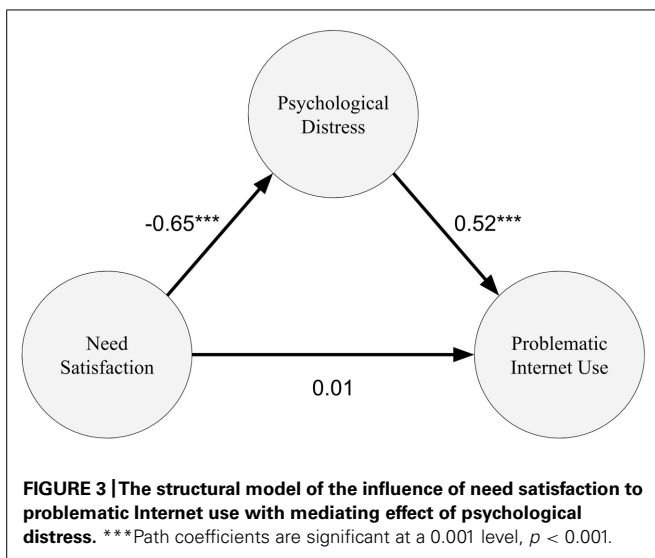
Psychological Distress

-0.65***

0.52***

Need Satisfaction

Problematic Internet Use

0.01

**FIGURE 3 | The structural model of the influence of need satisfaction to problematic Internet use with mediating effect of psychological distress.** ***Path coefficients are significant at a 0.001 level, $p < 0.001$.